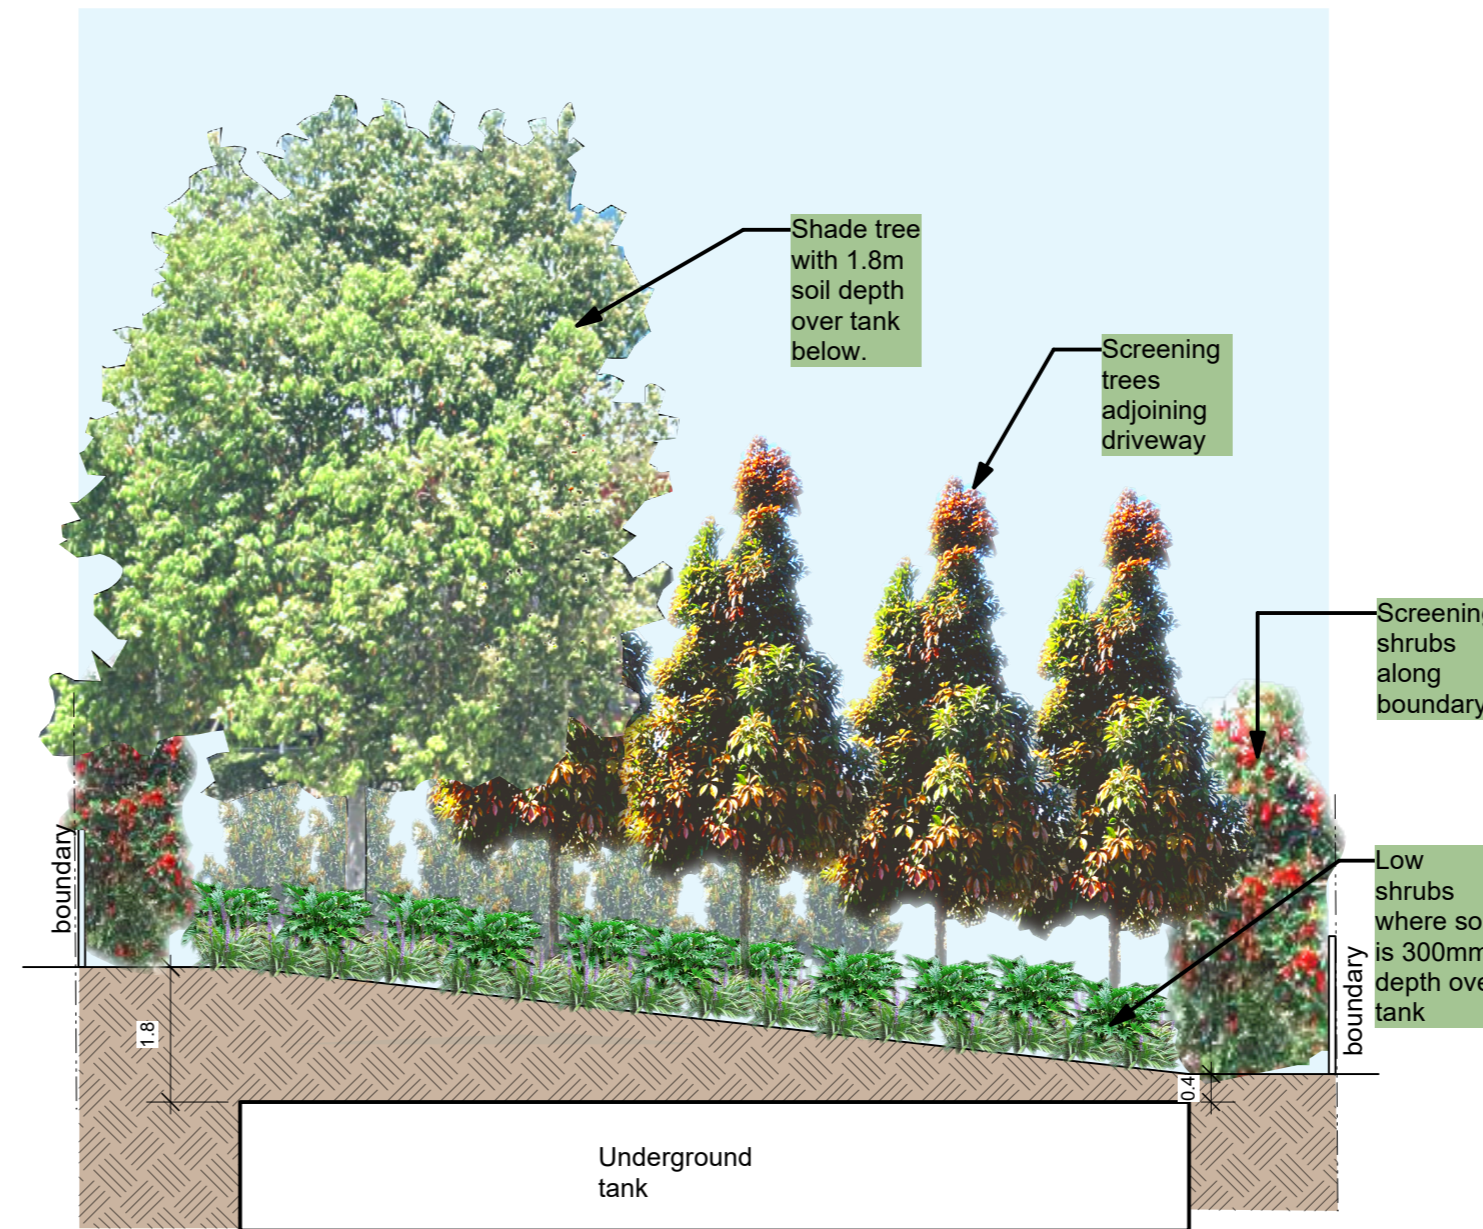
Shade tree with 1.8m soil depth over tank below.

Screening trees adjoining driveway

Screenin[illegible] shrubs along boundary

Low shrubs where so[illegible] is 300mm depth ove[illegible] tank

boundary

boundary

1.8

0.4

Underground tank